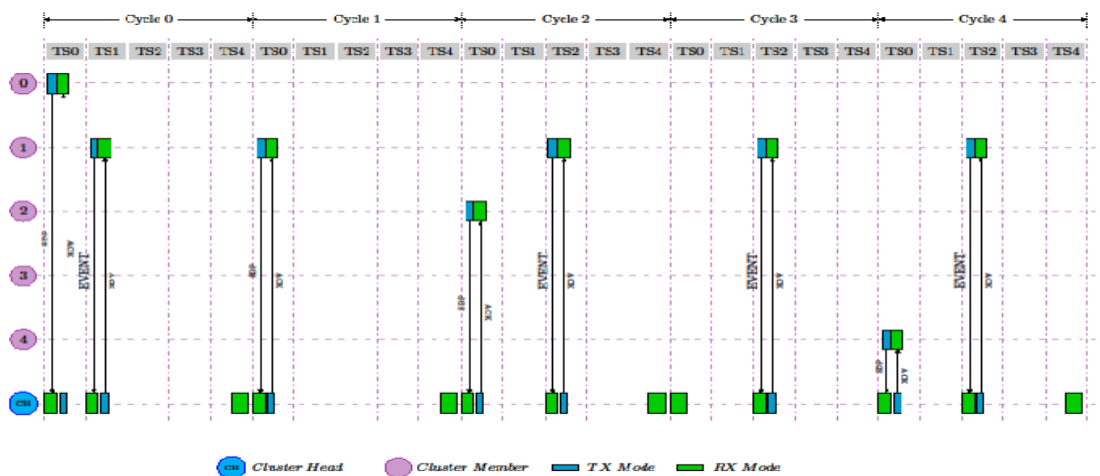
Cycle 0
Cycle 1
Cycle 2
Cycle 3
Cycle 4

TS0 TS1 TS2 TS3 TS4 TS0 TS1 TS2 TS3 TS4 TS0 TS1 TS2 TS3 TS4 TS0 TS1 TS2 TS3 TS4 TS0 TS1 TS2 TS3 TS4

0
1
2
3
4
CH

SDP
ACK
EVENT
ACK
SDP
ACK
SDP
ACK
EVENT
ACK
EVENT
ACK
SDP
ACK
EVENT
ACK

CH Cluster Head
Cluster Member
TX Mode
RX Mode